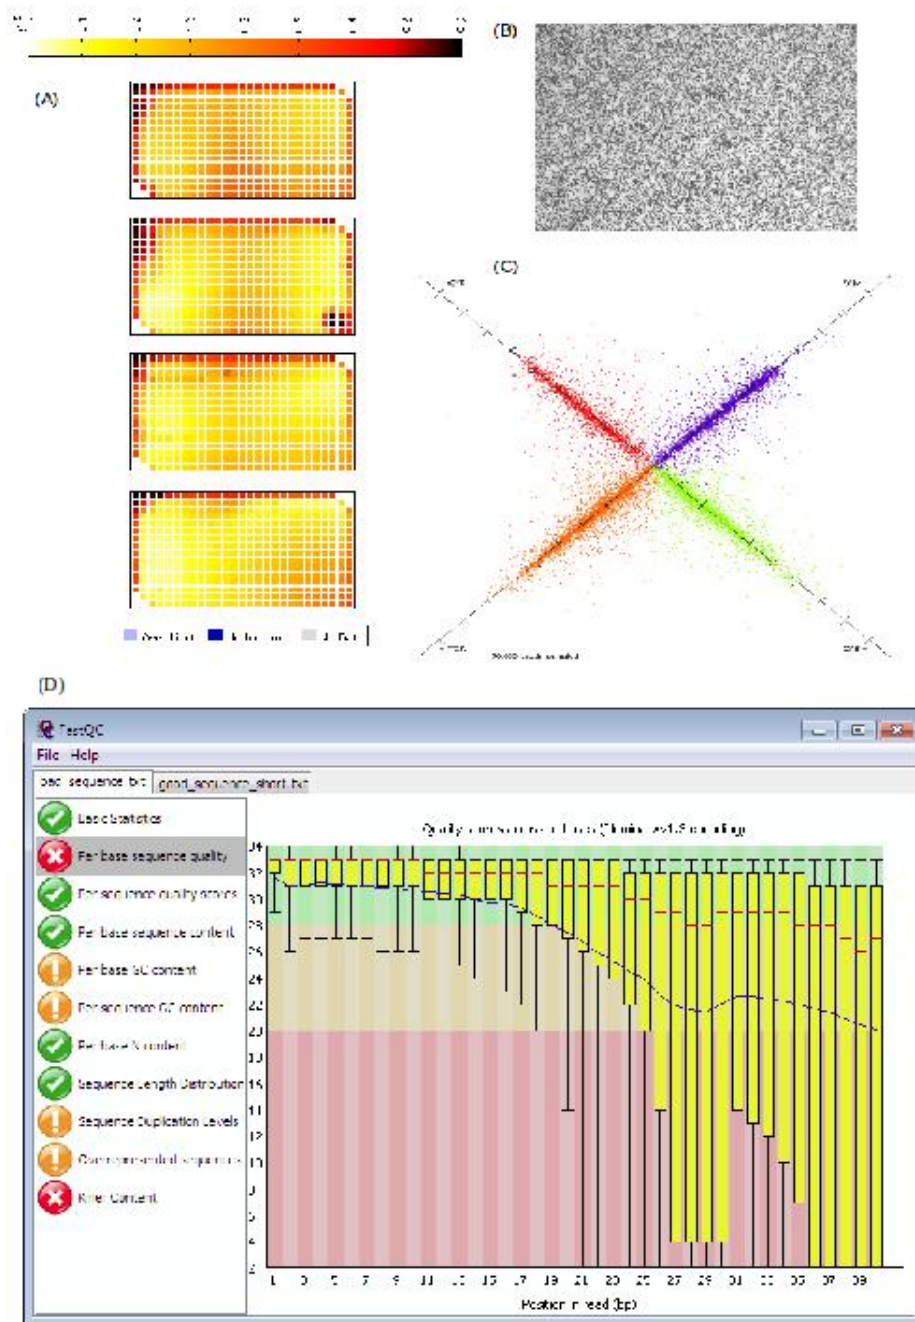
(A)

(B)

(C)

(D)

FastQC

File Help

bad_sequence.txt | good_sequence_short.txt

Basic Statistics
Per base sequence quality
Per sequence quality scores
Per base sequence content
Per base GC content
Per sequence GC content
Per base N content
Sequence Length Distribution
Sequence Duplication Levels
Overrepresented sequences
Kmer Content

Quality scores across all bases (Illumina 1.5 encoding)

34
32
30
28
26
24
22
20
18
16
14
12
10
8
6
4
2

1 3 5 7 9 11 13 15 17 19 21 23 25 27 29 31 33 35 37 39

Position in read (bp)